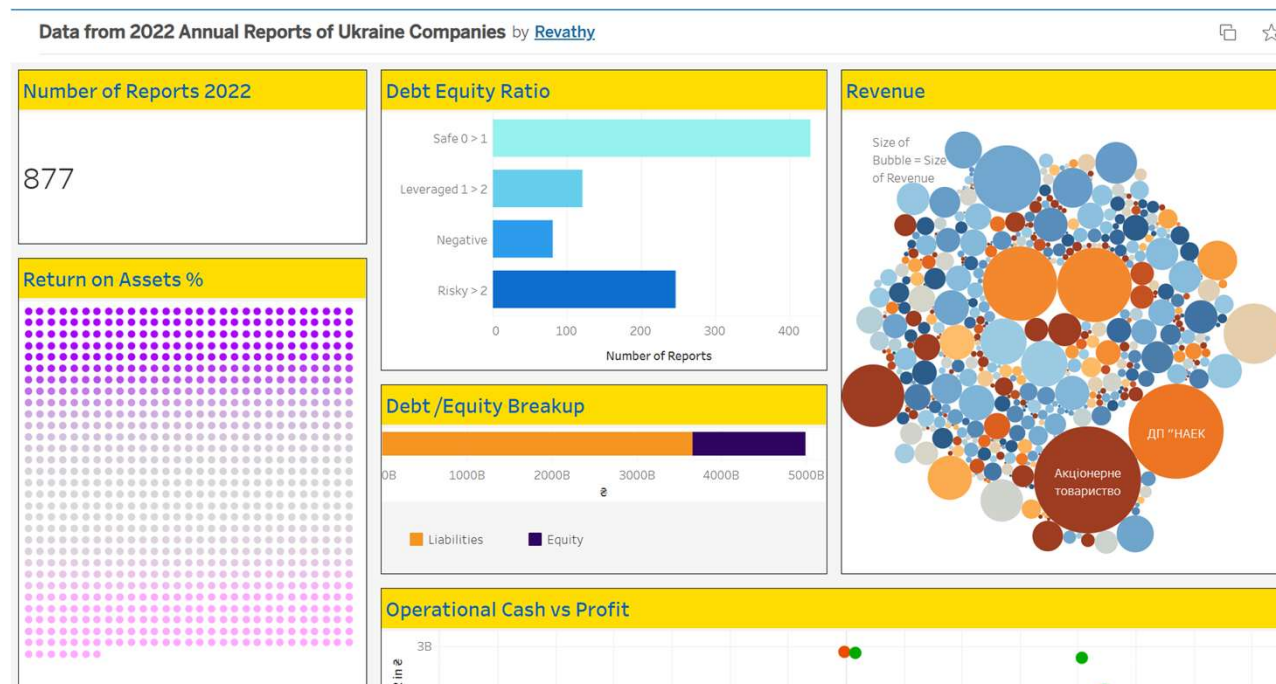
Data from 2022 Annual Reports of Ukraine Companies by Revathy

Number of Reports 2022

877

Return on Assets %

Debt Equity Ratio

Safe 0 > 1

Leveraged 1 > 2

Negative

Risky > 2

0 100 200 300 400

Number of Reports

Debt /Equity Breakup

0B 1000B 2000B 3000B 4000B 5000B

₴

Liabilities Equity

Revenue

Size of Bubble = Size of Revenue

ДП "НАЕК

Акціонерне товариство

Operational Cash vs Profit

3B

₴ in